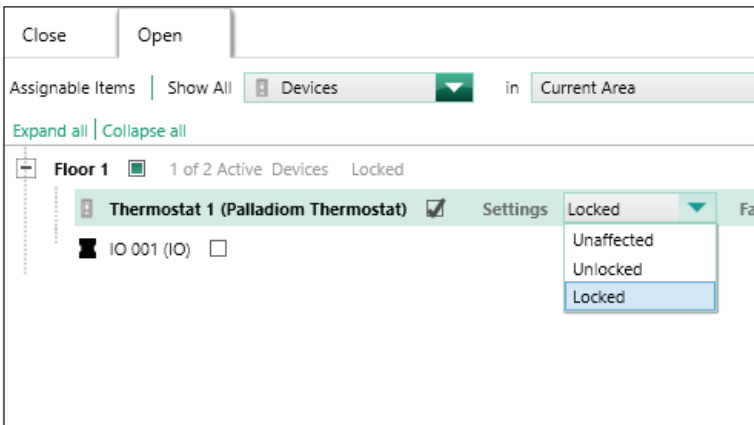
Close Open

Assignable Items | Show All Devices in Current Area

Expand all | Collapse all

Floor 1 1 of 2 Active Devices Locked

Thermostat 1 (Palladiom Thermostat) Settings Locked Fa

IO 001 (IO)

Unaffected
Unlocked
Locked